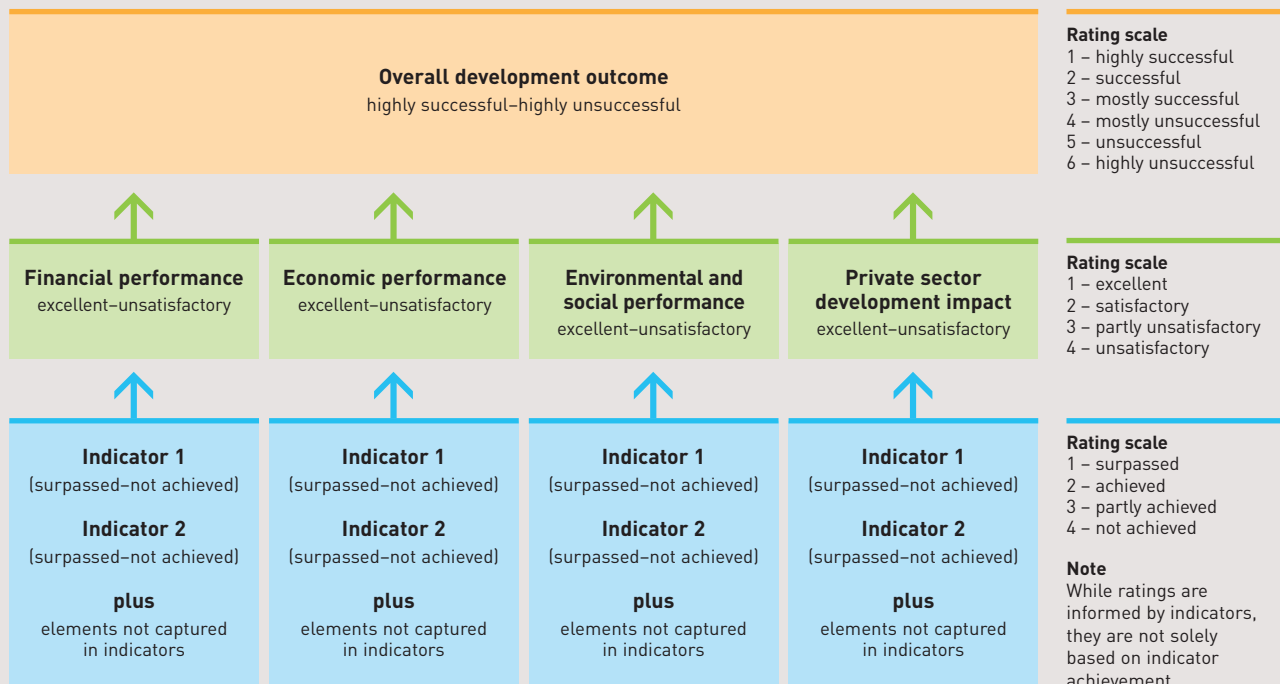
**Overall development outcome**
highly successful–highly unsuccessful

Rating scale
1 – highly successful
2 – successful
3 – mostly successful
4 – mostly unsuccessful
5 – unsuccessful
6 – highly unsuccessful

**Financial performance**
excellent–unsatisfactory

**Economic performance**
excellent–unsatisfactory

**Environmental and social performance**
excellent–unsatisfactory

**Private sector development impact**
excellent–unsatisfactory

Rating scale
1 – excellent
2 – satisfactory
3 – partly unsatisfactory
4 – unsatisfactory

**Indicator 1**
(surpassed–not achieved)
**Indicator 2**
(surpassed–not achieved)
**plus**
elements not captured in indicators

**Indicator 1**
(surpassed–not achieved)
**Indicator 2**
(surpassed–not achieved)
**plus**
elements not captured in indicators

**Indicator 1**
(surpassed–not achieved)
**Indicator 2**
(surpassed–not achieved)
**plus**
elements not captured in indicators

**Indicator 1**
(surpassed–not achieved)
**Indicator 2**
(surpassed–not achieved)
**plus**
elements not captured in indicators

Rating scale
1 – surpassed
2 – achieved
3 – partly achieved
4 – not achieved

Note
While ratings are informed by indicators, they are not solely based on indicator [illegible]